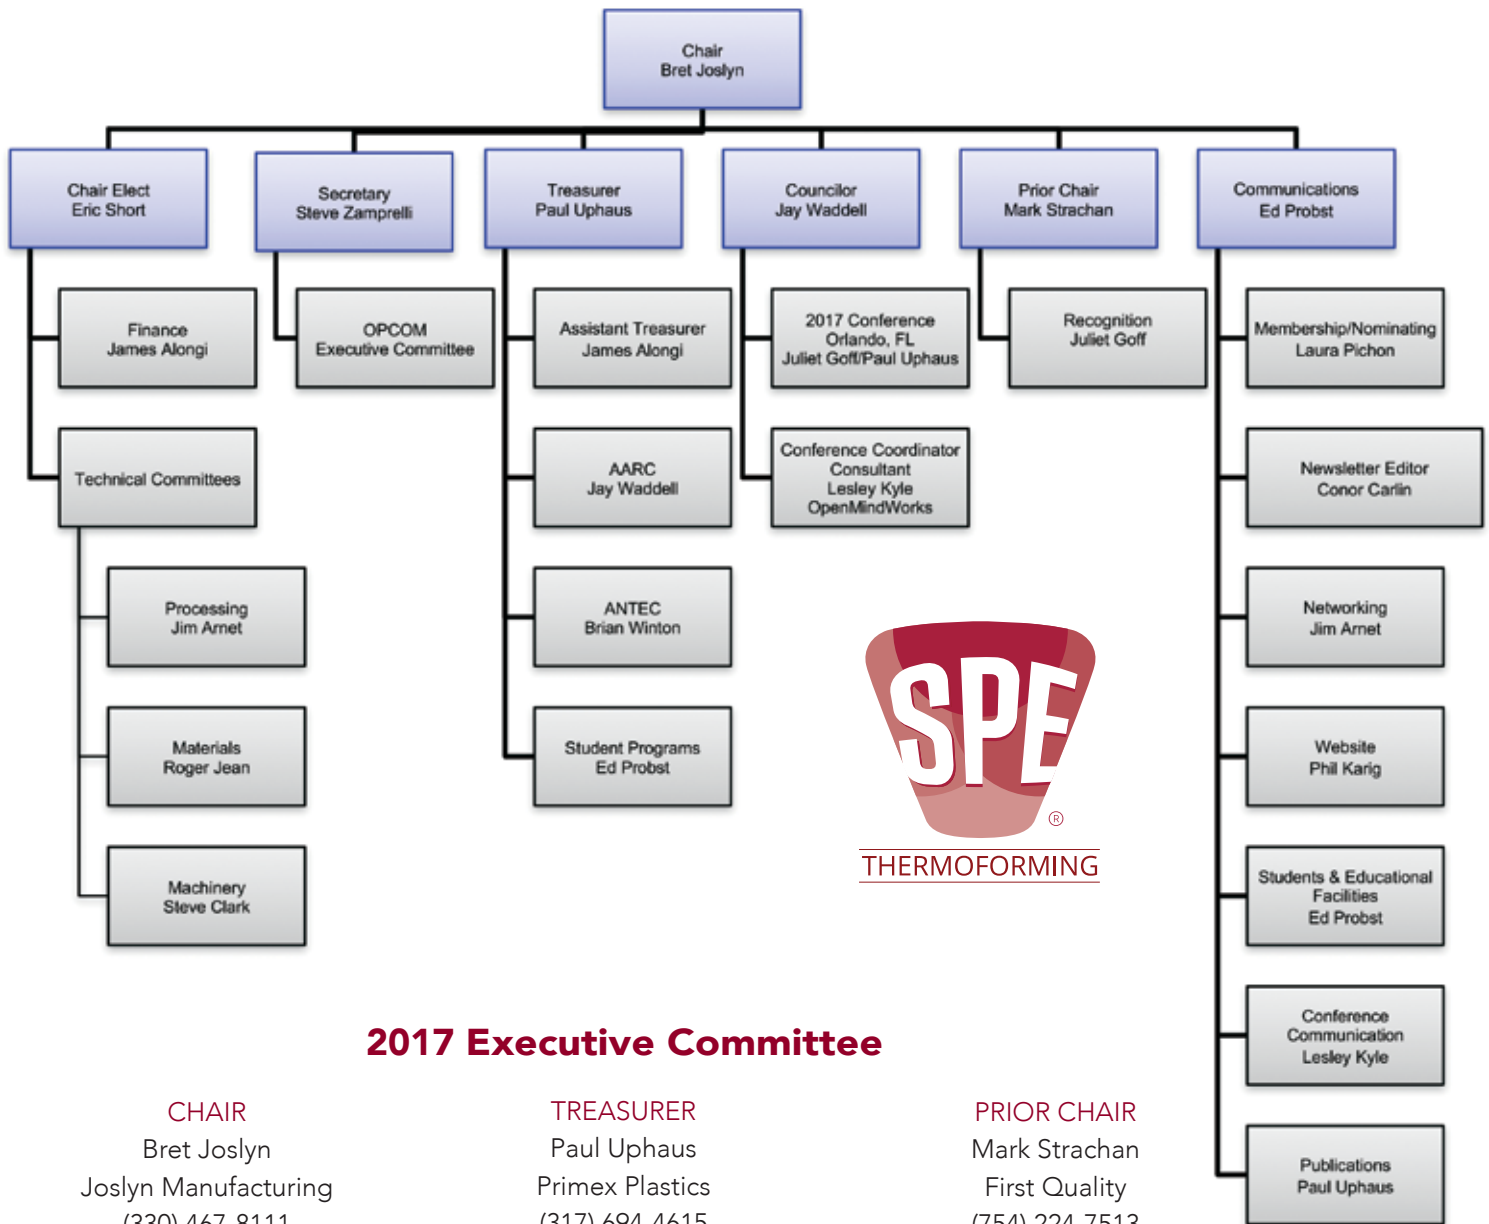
Chair
Bret Joslyn

Chair Elect
Eric Short

Finance
James Alongi

Technical Committees

Processing
Jim Arnet

Materials
Roger Jean

Machinery
Steve Clark

Secretary
Steve Zamprelli

OPCOM
Executive Committee

Treasurer
Paul Uphaus

Assistant Treasurer
James Alongi

AARC
Jay Waddell

ANTEC
Brian Winton

Student Programs
Ed Probst

Councilor
Jay Waddell

2017 Conference
Orlando, FL
Juliet Goff/Paul Uphaus

Conference Coordinator
Consultant
Lesley Kyle
OpenMindWorks

Prior Chair
Mark Strachan

Recognition
Juliet Goff

Communications
Ed Probst

Membership/Nominating
Laura Pichon

Newsletter Editor
Conor Carlin

Networking
Jim Arnet

Website
Phil Karig

Students & Educational
Facilities
Ed Probst

Conference
Communication
Lesley Kyle

Publications
Paul Uphaus

SPE®
THERMOFORMING

2017 Executive Committee

CHAIR
Bret Joslyn
Joslyn Manufacturing
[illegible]

TREASURER
Paul Uphaus
Primex Plastics
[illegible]

PRIOR CHAIR
Mark Strachan
First Quality
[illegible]